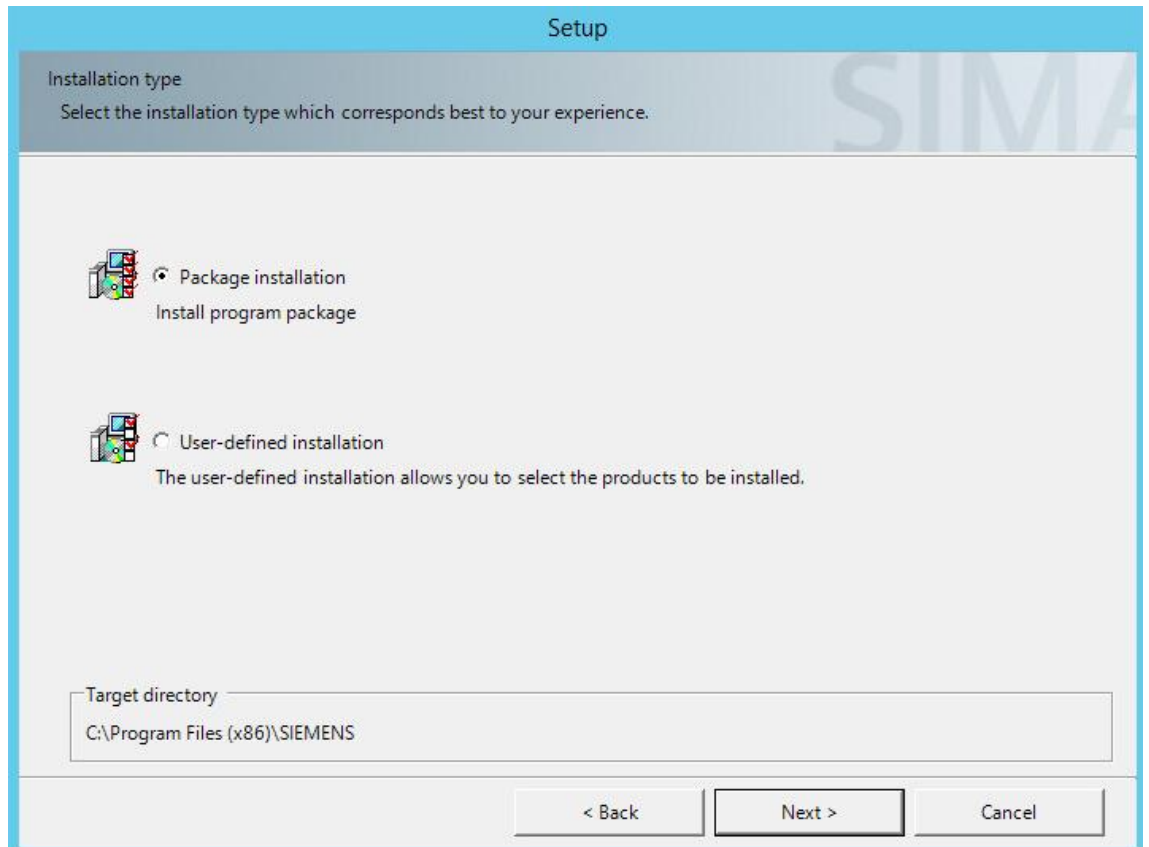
Setup

Installation type
Select the installation type which corresponds best to your experience.

SIMA

Package installation
Install program package

User-defined installation
The user-defined installation allows you to select the products to be installed.

Target directory
C:\Program Files (x86)\SIEMENS

< Back
Next >
Cancel